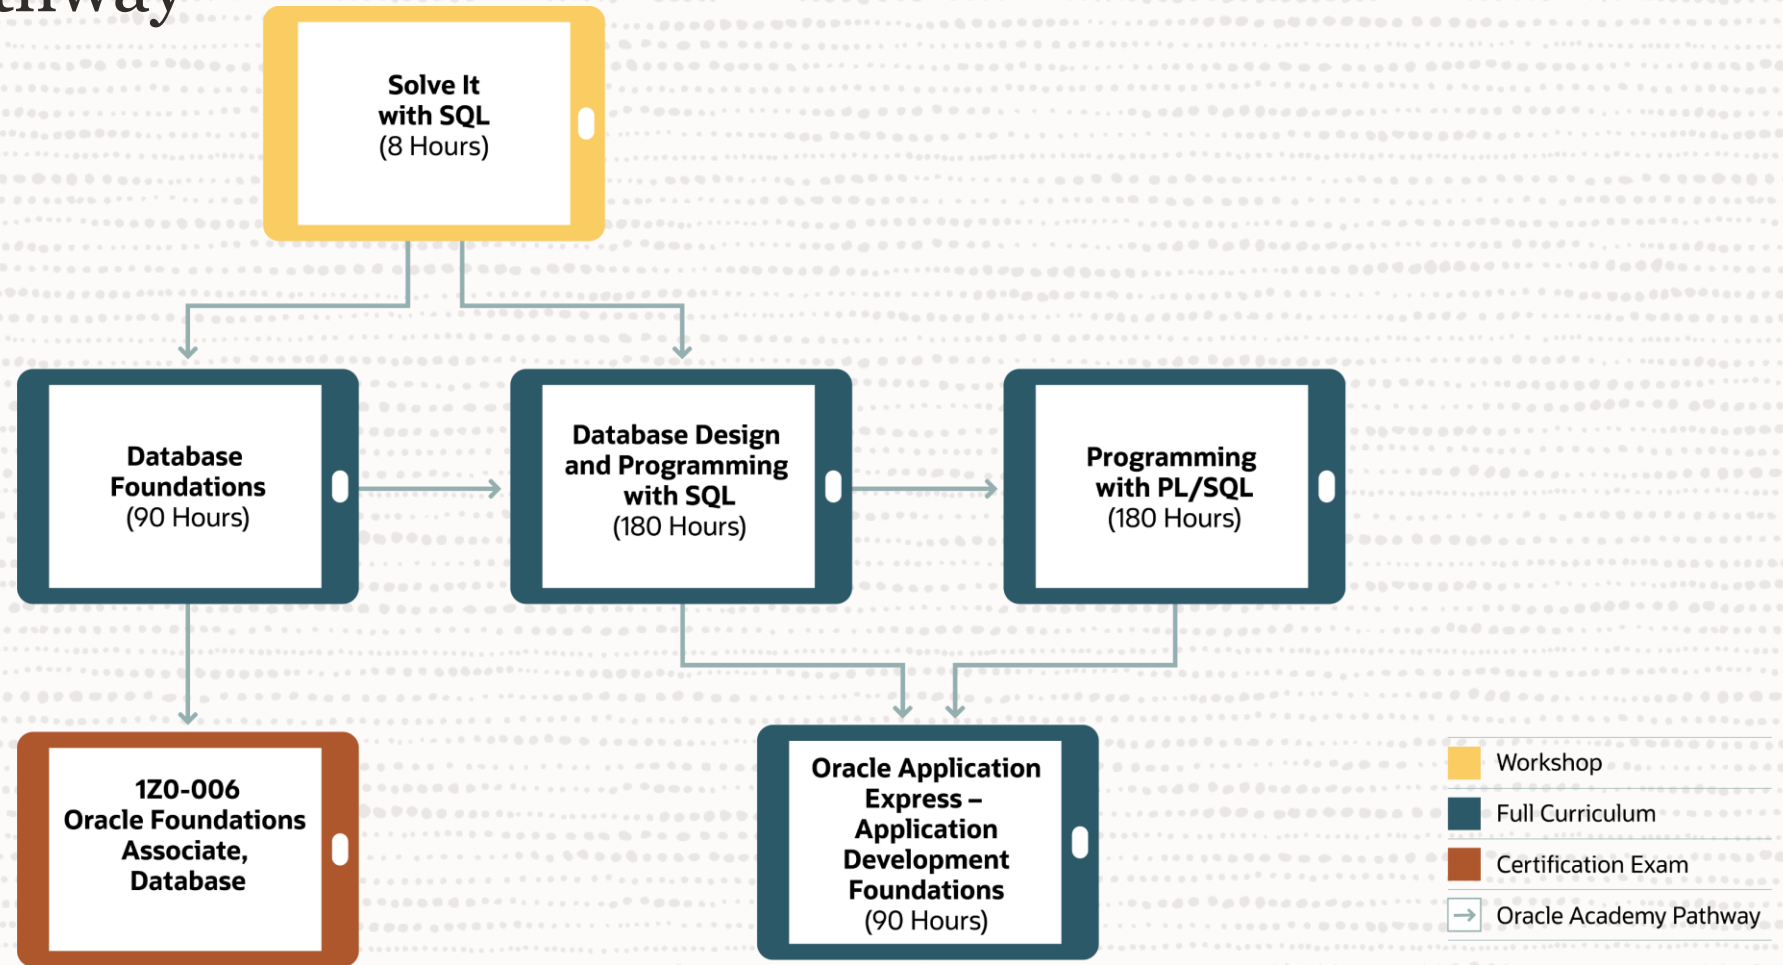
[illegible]thway

Solve It with SQL (8 Hours)

Database Foundations (90 Hours)

Database Design and Programming with SQL (180 Hours)

Programming with PL/SQL (180 Hours)

1Z0-006 Oracle Foundations Associate, Database

Oracle Application Express – Application Development Foundations (90 Hours)

Workshop
Full Curriculum
Certification Exam
Oracle Academy Pathway